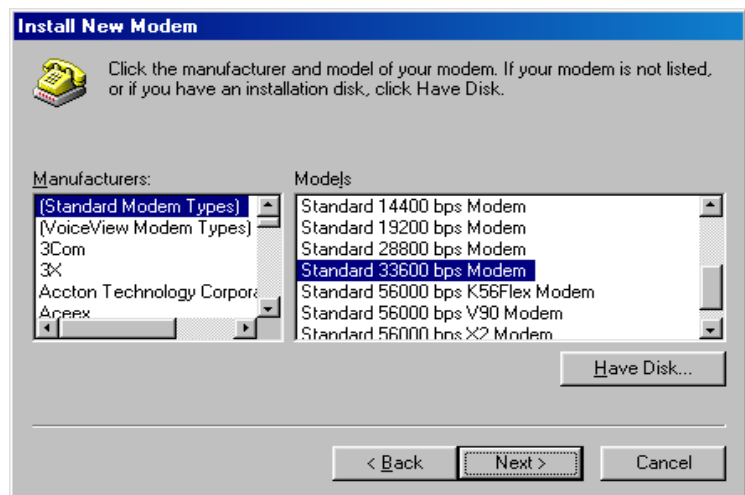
Install New Modem

Click the manufacturer and model of your modem. If your modem is not listed, or if you have an installation disk, click Have Disk.

Manufacturers:

(Standard Modem Types)
(VoiceView Modem Types)
3Com
3X
Accton Technology Corpora
Aceex

Models

Standard 14400 bps Modem
Standard 19200 bps Modem
Standard 28800 bps Modem
Standard 33600 bps Modem
Standard 56000 bps K56Flex Modem
Standard 56000 bps V90 Modem
Standard 56000 bps X2 Modem

Have Disk...

< Back
Next >
Cancel